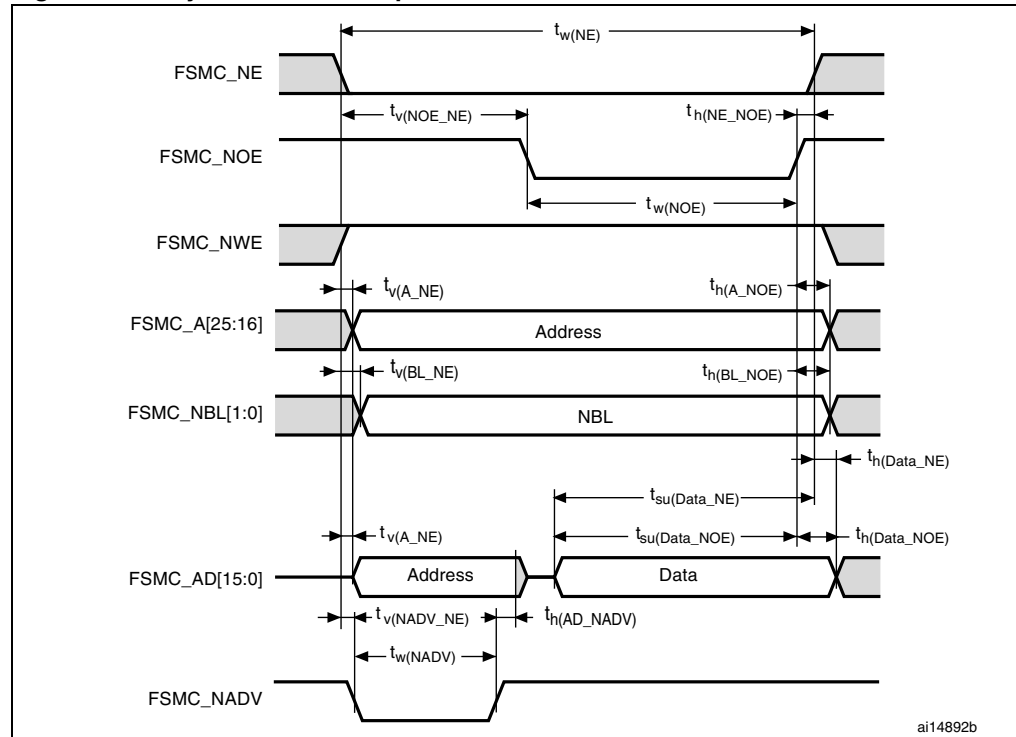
$t_{w(NE)}$

FSMC_NE

$t_{v(NOE\_NE)}$

$t_{h(NE\_NOE)}$

FSMC_NOE

$t_{w(NOE)}$

FSMC_NWE

$t_{v(A\_NE)}$

$t_{h(A\_NOE)}$

FSMC_A[25:16]

Address

$t_{v(BL\_NE)}$

$t_{h(BL\_NOE)}$

FSMC_NBL[1:0]

NBL

$t_{h(Data\_NE)}$

$t_{su(Data\_NE)}$

$t_{v(A\_NE)}$

$t_{su(Data\_NOE)}$

$t_{h(Data\_NOE)}$

FSMC_AD[15:0]

Address

Data

$t_{v(NADV\_NE)}$

$t_{h(AD\_NADV)}$

$t_{w(NADV)}$

FSMC_NADV

ai14892b